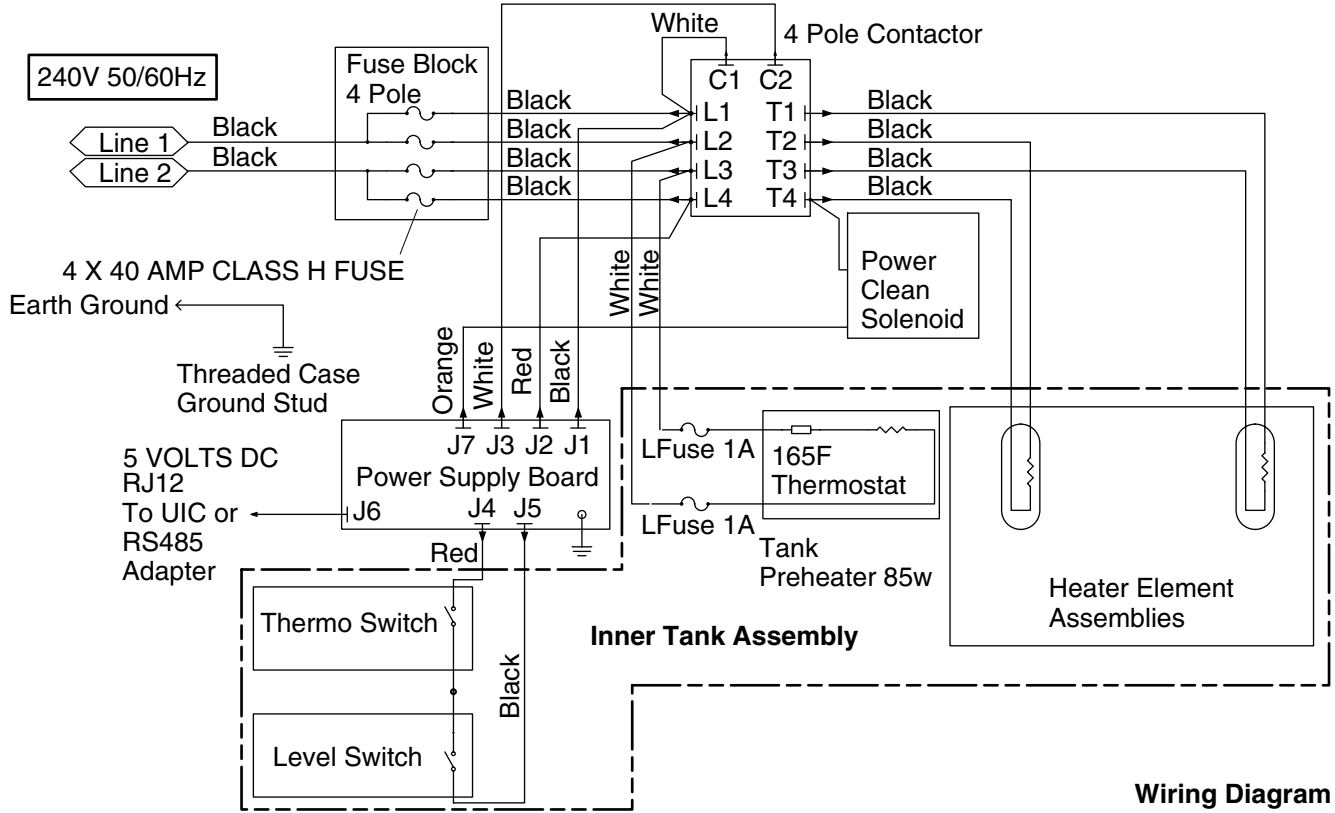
240V 50/60Hz

Fuse Block
4 Pole

White

4 Pole Contactor

C1 C2

Black
Black
Black
Black

L1
L2
L3
L4

T1
T2
T3
T4

Black
Black
Black
Black

Line 1
Line 2

Black
Black

4 X 40 AMP CLASS H FUSE

Earth Ground

Threaded Case
Ground Stud

White
White

Power
Clean
Solenoid

Orange
White
Red
Black

J7 J3 J2 J1

Power Supply Board

5 VOLTS DC
RJ12
To UIC or
RS485
Adapter

J6

J4 J5

Red

LFuse 1A
LFuse 1A

165F
Thermostat

Tank
Preheater 85w

Heater Element
Assemblies

Thermo Switch

Level Switch

Black

Inner Tank Assembly

Wiring Diagram